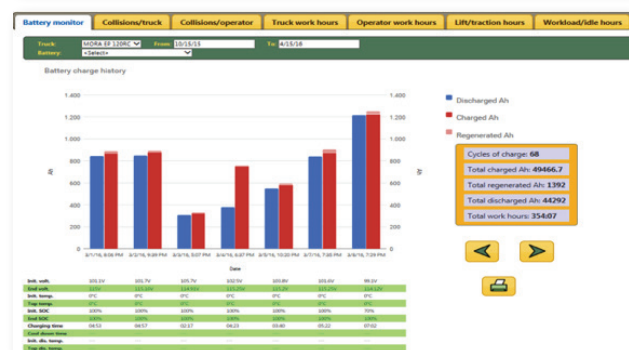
Battery monitor | Collisions/truck | Collisions/operator | Truck work hours | Operator work hours | Lift/traction hours | Workload/idle hours

Truck: MORA EF 120RC From: 10/15/15 To: 4/15/16
Battery: «Select»

Battery charge history

1.400
1.200
1.000
800
600
400
200
0

Ah

1.400
1.200
1.000
800
600
400
200
0

Ah

3/1/16, 8:06 PM
3/3/16, 9:08 PM
3/5/16, 5:07 PM
3/6/16, 5:07 PM
3/6/16, 10:20 PM
3/7/16, 7:05 PM
3/8/16, 7:20 PM

Date

Discharged Ah
Charged Ah
Regenerated Ah

Cycles of charge: 68
Total charged Ah: 49466.7
Total regenerated Ah: 1392
Total discharged Ah: 44292
Total work hours: 354:07

| Init. volt. | 101.1V | 101.7V | 105.7V | 102.5V | 103.8V | 101.0V | 99.1V |
|---|---|---|---|---|---|---|---|
| End volt. | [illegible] | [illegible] | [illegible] | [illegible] | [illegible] | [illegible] | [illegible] |
| Init. temp. | 0°C | 0°C | 0°C | 0°C | 0°C | 0°C | 0°C |
| Top temp. | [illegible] | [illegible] | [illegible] | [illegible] | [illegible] | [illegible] | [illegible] |
| Init. SOC | 100% | 100% | 100% | 100% | 100% | 100% | 75% |
| End SOC | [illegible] | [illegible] | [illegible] | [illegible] | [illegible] | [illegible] | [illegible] |
| Charging time | 04:53 | 04:57 | 02:17 | 04:23 | 03:40 | 05:22 | 07:02 |
| Cool down time | | | | | | | |
| Init. dis. temp. | | | | | | | |
| Top dis. temp. | | | | | | | |